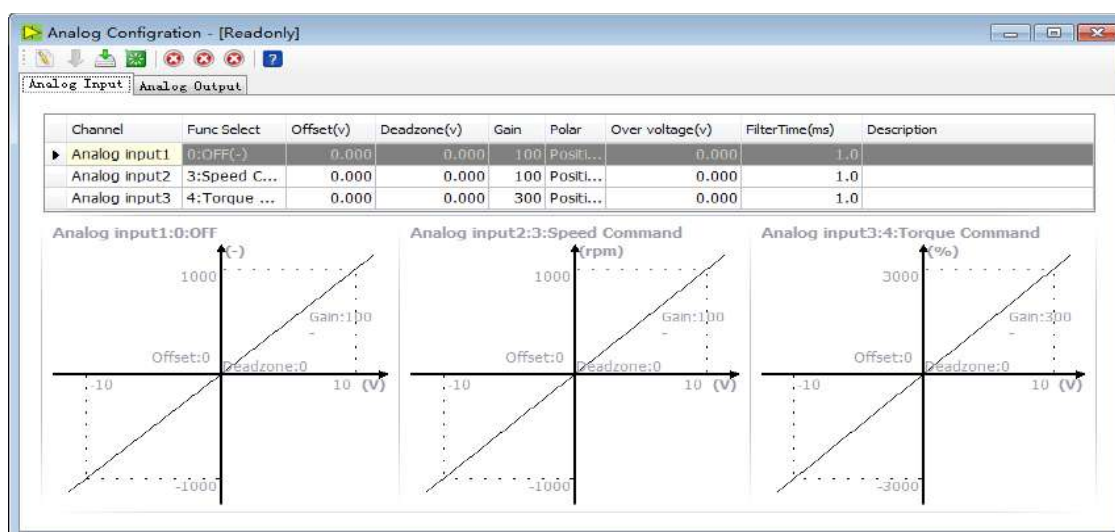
Analog Configration - [Readonly]

Analog Input | Analog Output

| | Channel | Func Select | Offset(v) | Deadzone(v) | Gain | Polar | Over voltage(v) | FilterTime(ms) | Description |
|---|---|---|---|---|---|---|---|---|---|
| ▸ | Analog input1 | 0:OFF(-) | 0.000 | 0.000 | 100 | Positi... | 0.000 | 1.0 | |
| | Analog input2 | 3:Speed C... | 0.000 | 0.000 | 100 | Positi... | 0.000 | 1.0 | |
| | Analog input3 | 4:Torque ... | 0.000 | 0.000 | 300 | Positi... | 0.000 | 1.0 | |

Analog input1:0:OFF
(-)
1000
Gain:100
Offset:0
Deadzone:0
-10
10 (V)
-1000

Analog input2:3:Speed Command
(rpm)
1000
Gain:100
Offset:0
Deadzone:0
-10
10 (V)
-1000

Analog input3:4:Torque Command
(%)
3000
Gain:300
Offset:0
Deadzone:0
-10
10 (V)
-3000